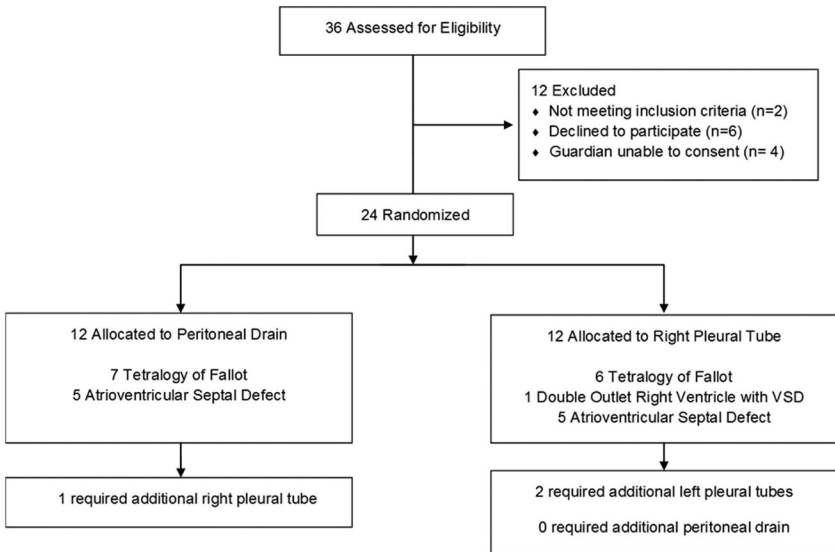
36 Assessed for Eligibility

12 Excluded
♦ Not meeting inclusion criteria (n=2)
♦ Declined to participate (n=6)
♦ Guardian unable to consent (n= 4)

24 Randomized

12 Allocated to Peritoneal Drain

7 Tetralogy of Fallot
5 Atrioventricular Septal Defect

1 required additional right pleural tube

12 Allocated to Right Pleural Tube

6 Tetralogy of Fallot
1 Double Outlet Right Ventricle with VSD
5 Atrioventricular Septal Defect

2 required additional left pleural tubes

0 required additional peritoneal drain